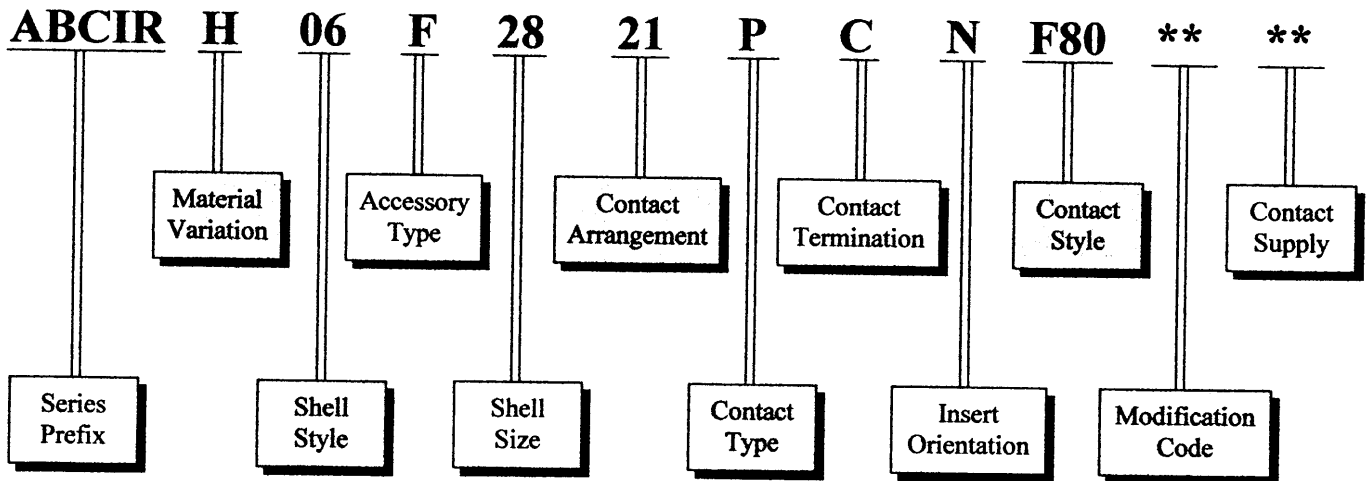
ABCIR H 06 F 28 21 P C N F80 ** **

Material Variation

Accessory Type

Contact Arrangement

Contact Termination

Contact Style

Contact Supply

Series Prefix

Shell Style

Shell Size

Contact Type

Insert Orientation

Modification Code